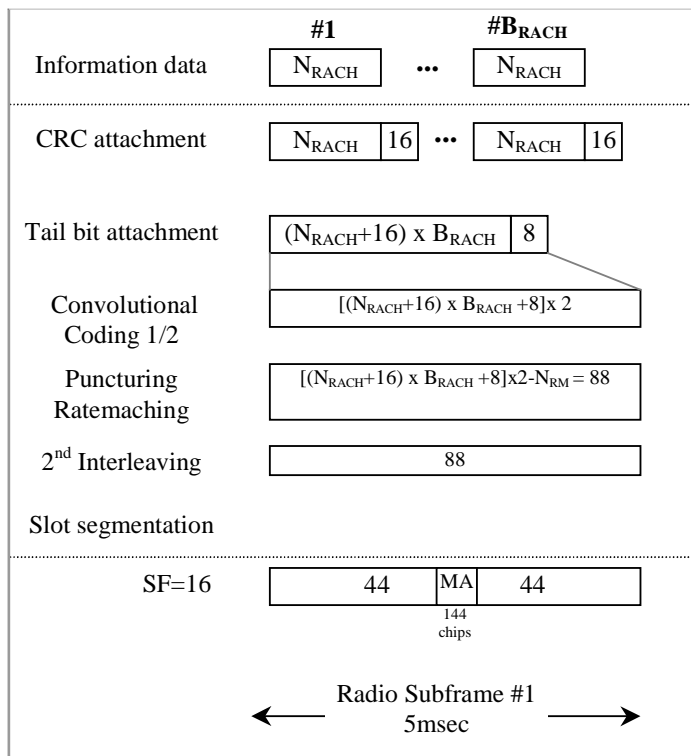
#1

#$B_{RACH}$

Information data

$N_{RACH}$

•••

$N_{RACH}$

CRC attachment

$N_{RACH}$ | 16

•••

$N_{RACH}$ | 16

Tail bit attachment

$(N_{RACH}+16)$ x $B_{RACH}$ | 8

Convolutional Coding 1/2

$[(N_{RACH}+16)$ x $B_{RACH}$ +8]x 2

Puncturing Ratemaching

$[(N_{RACH}+16)$ x $B_{RACH}$ +8]x2-$N_{RM}$ = 88

$2^{nd}$ Interleaving

88

Slot segmentation

SF=16

44 | MA | 44

144 chips

Radio Subframe #1
5msec